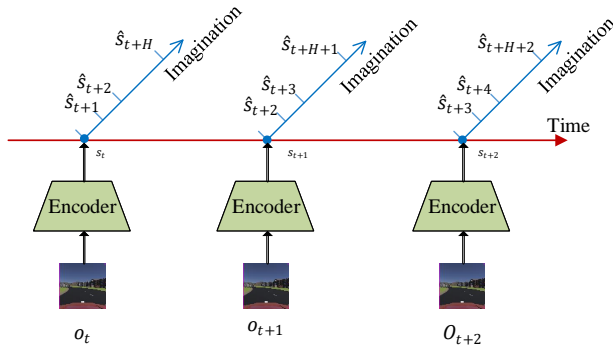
$\hat{s}_{t+H}$
Imagination
$\hat{s}_{t+2}$
$\hat{s}_{t+1}$
$s_t$
Encoder
$o_t$

$\hat{s}_{t+H+1}$
Imagination
$\hat{s}_{t+3}$
$\hat{s}_{t+2}$
$s_{t+1}$
Encoder
$o_{t+1}$

$\hat{s}_{t+H+2}$
Imagination
$\hat{s}_{t+4}$
$\hat{s}_{t+3}$
$s_{t+2}$
Encoder
$O_{t+2}$

Time